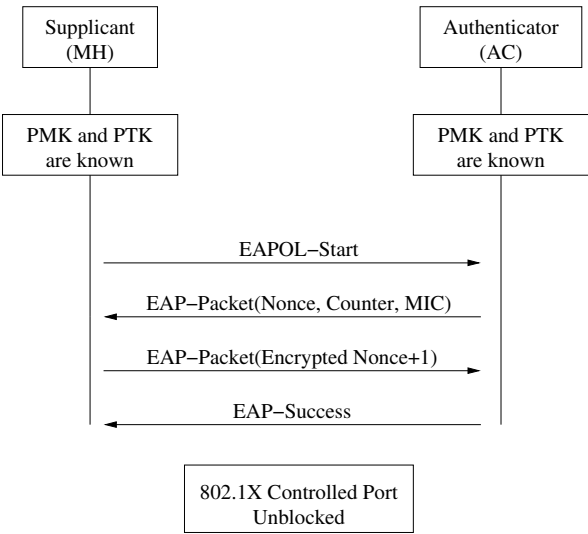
Supplicant
(MH)

Authenticator
(AC)

PMK and PTK
are known

PMK and PTK
are known

EAPOL−Start

EAP−Packet(Nonce, Counter, MIC)

EAP−Packet(Encrypted Nonce+1)

EAP−Success

802.1X Controlled Port
Unblocked